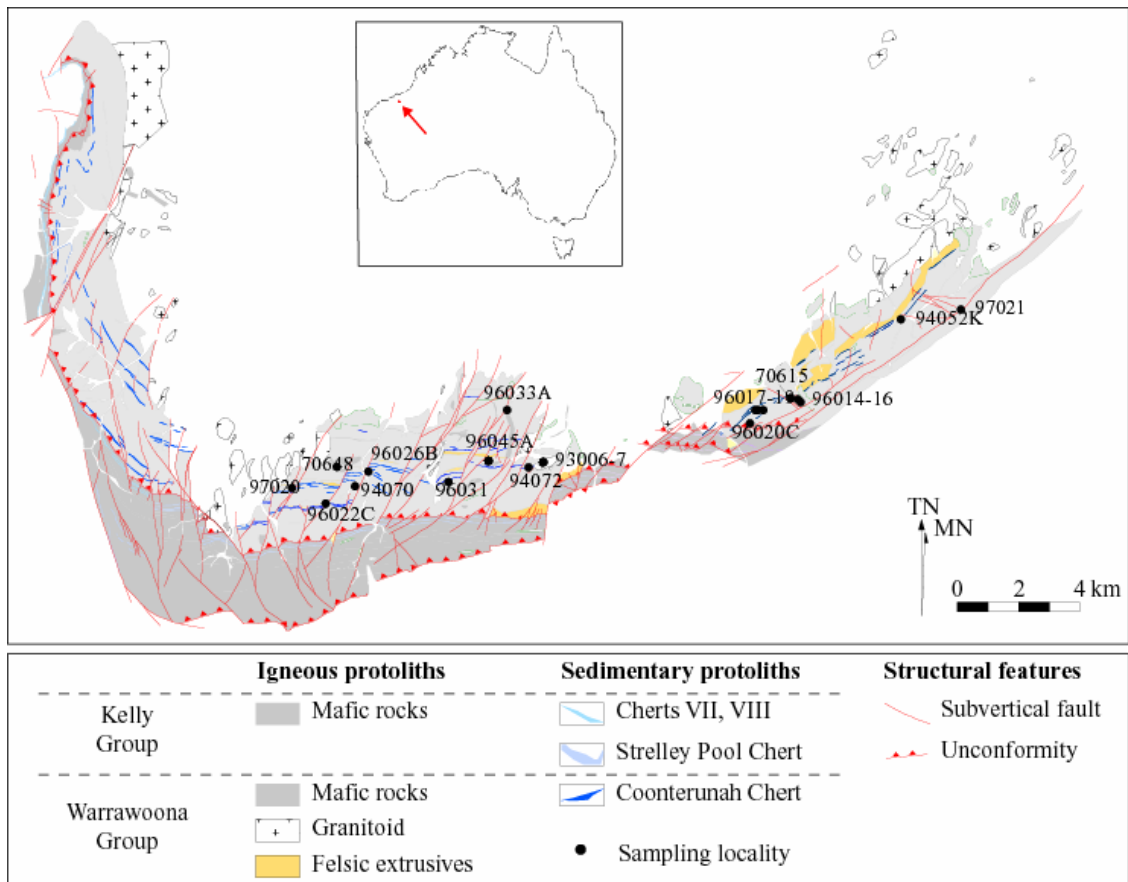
96033A
96026B
96045A
93006-7
70648
94072
97020
94070
96031
96022C
70615
96017-19
96014-16
96020C
94052K
97021
TN
MN
0 2 4 km

| | Igneous protoliths | Sedimentary protoliths | Structural features |
|---|---|---|---|
| Kelly Group | Mafic rocks | Cherts VII, VIII | Subvertical fault |
| | | Strelley Pool Chert | Unconformity |
| Warrawoona Group | Mafic rocks | Coonterunah Chert | |
| | Granitoid | | |
| | Felsic extrusives | Sampling locality | |